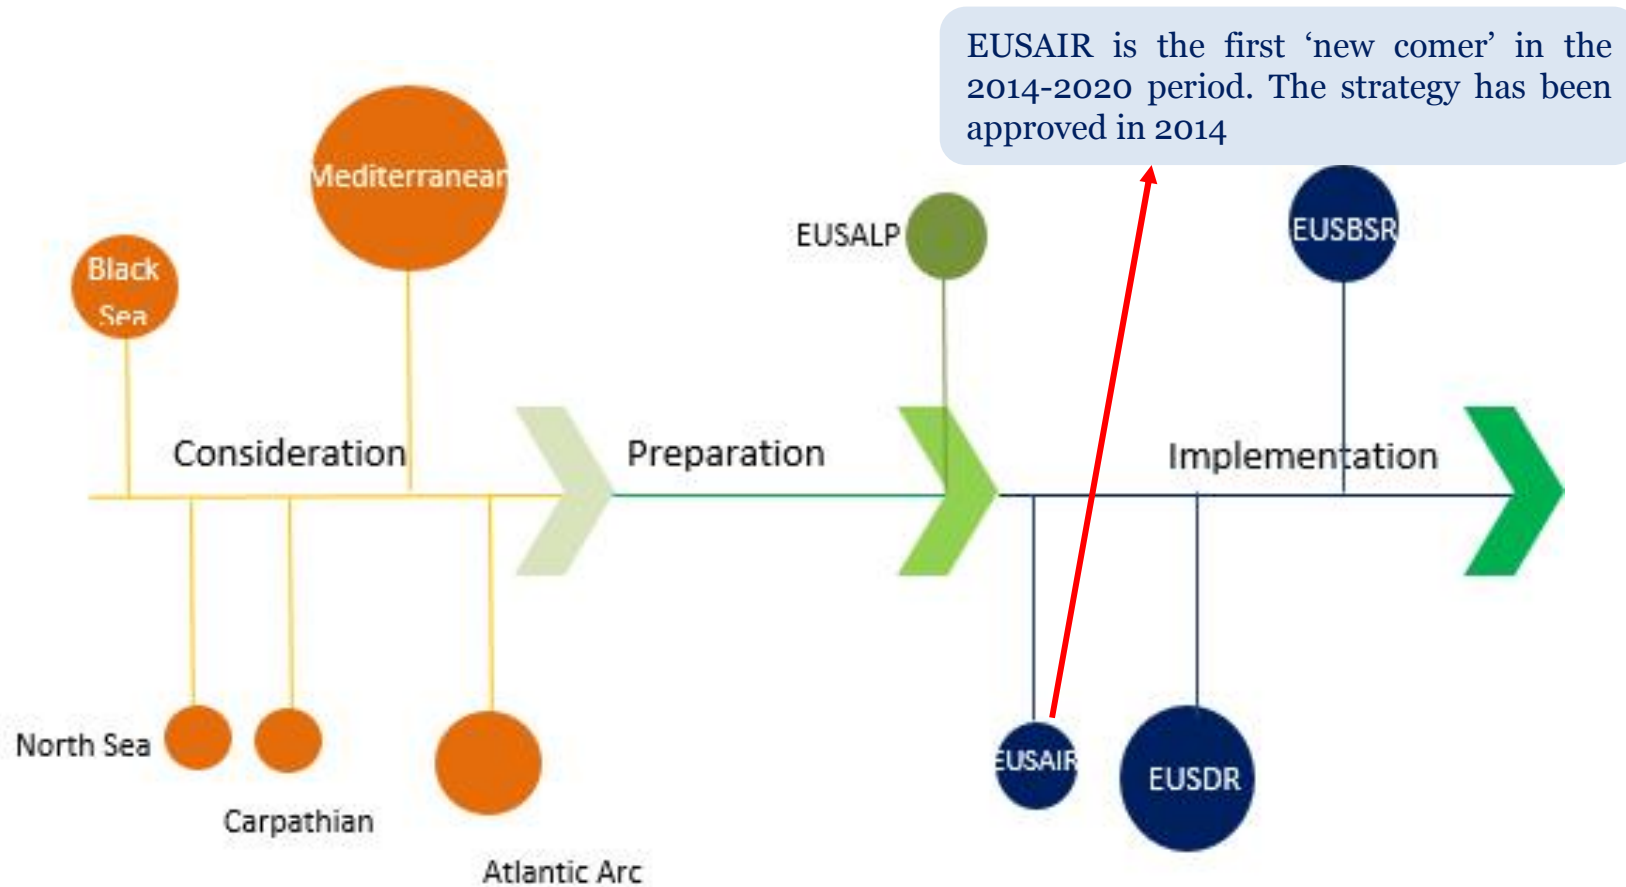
EUSAIR is the first 'new comer' in the 2014-2020 period. The strategy has been approved in 2014

Mediterranean

Black Sea

EUSALP

EUSBSR

Consideration

Preparation

Implementation

North Sea

Carpathian

Atlantic Arc

EUSAIR

EUSDR